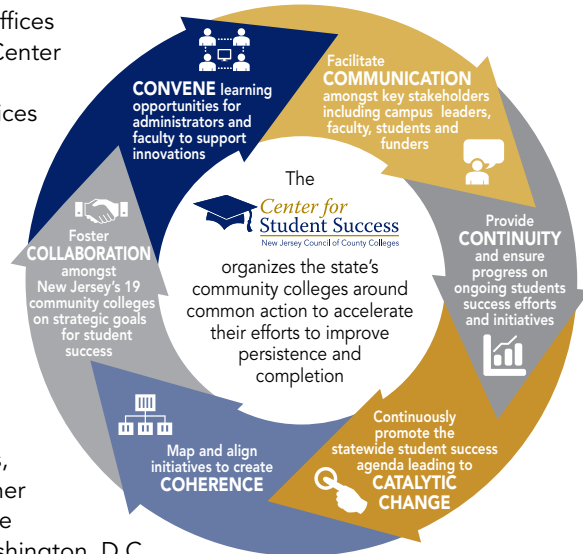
ffices
Center

ices

,
her
e
shington, D.C

CONVENE learning opportunities for administrators and faculty to support innovations

Facilitate COMMUNICATION amongst key stakeholders including campus leaders, faculty, students and funders

Provide CONTINUITY and ensure progress on ongoing students success efforts and initiatives

Continuously promote the statewide student success agenda leading to CATALYTIC CHANGE

Map and align initiatives to create COHERENCE

Foster COLLABORATION amongst New Jersey's 19 community colleges on strategic goals for student success

The
Center for Student Success
New Jersey Council of County Colleges
organizes the state's community colleges around common action to accelerate their efforts to improve persistence and completion